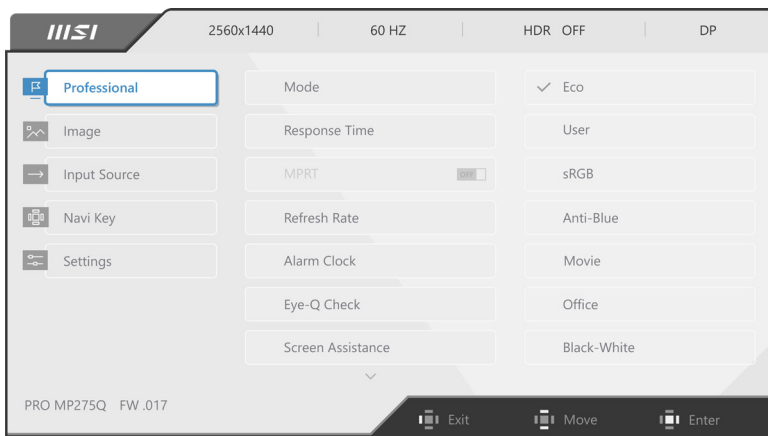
MSI
2560x1440 | 60 HZ | HDR OFF | DP

Professional
Image
Input Source
Navi Key
Settings

Mode
Response Time
MPRT OFF
Refresh Rate
Alarm Clock
Eye-Q Check
Screen Assistance

✓ Eco
User
sRGB
Anti-Blue
Movie
Office
Black-White

PRO MP275Q FW .017

Exit
Move
Enter